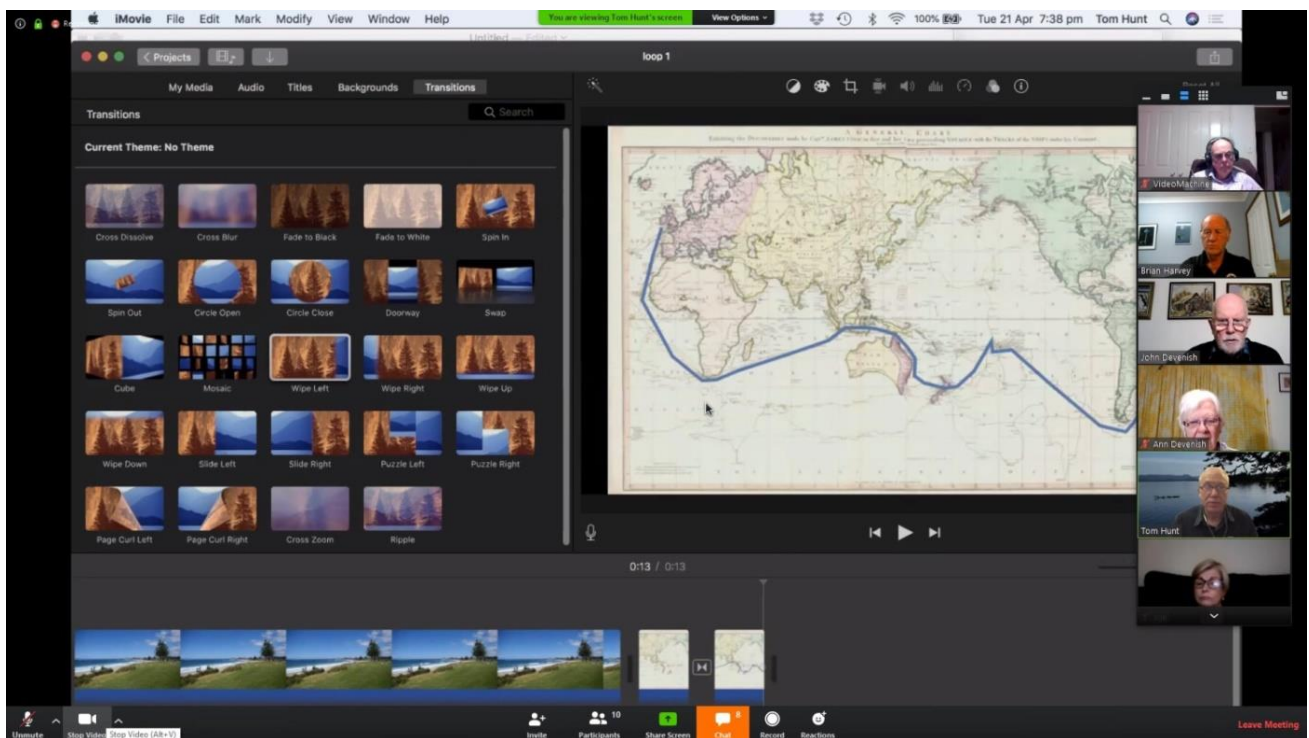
iMovie File Edit Mark Modify View Window Help

You are viewing Tom Hunt's screen View Options

100% Tue 21 Apr 7:38 pm Tom Hunt

Untitled — Edited

Projects

loop 1

My Media Audio Titles Backgrounds Transitions

Transitions

Search

Current Theme: No Theme

Cross Dissolve Cross Blur Fade to Black Fade to White Spin In

Spin Out Circle Open Circle Close Doorway Swap

Cube Mosaic Wipe Left Wipe Right Wipe Up

Wipe Down Slide Left Slide Right Puzzle Left Puzzle Right

Page Curl Left Page Curl Right Cross Zoom Ripple

A GENERAL CHART

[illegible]

Reset All

VideoMachine

Brian Harvey

John Devenish

Ann Devenish

Tom Hunt

0:13 / 0:13

Unmute Stop Video Stop Video (Alt+V) Invite 10 Participants Share Screen 8 Chat Record Reactions Leave Meeting